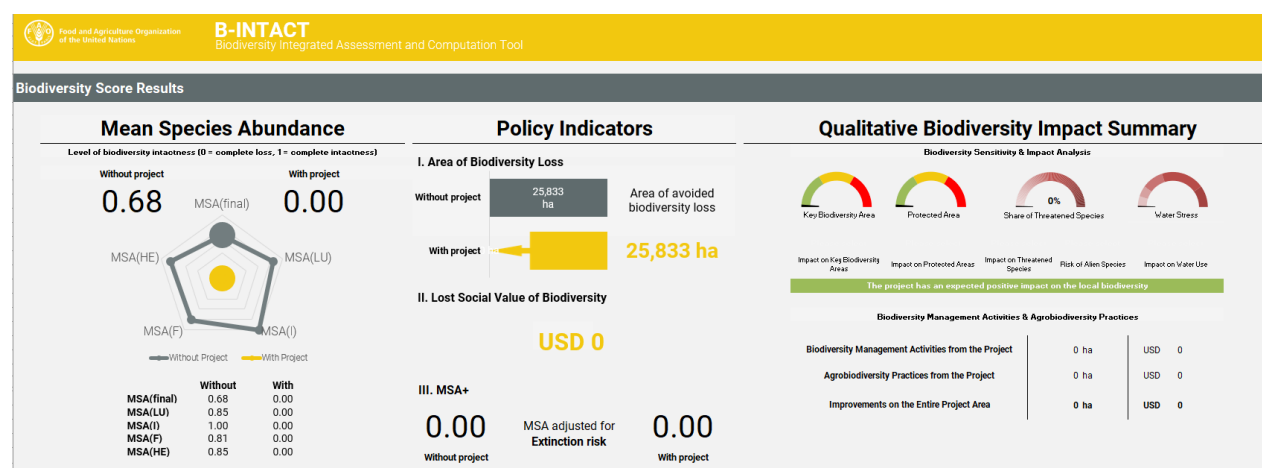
Food and Agriculture Organization of the United Nations

B-INTACT
Biodiversity Integrated Assessment and Computation Tool

Biodiversity Score Results

Mean Species Abundance
Level of biodiversity intactness (0 = complete loss, 1= complete intactness)

Without project
0.68

With project
0.00

MSA(final)
MSA(HE)
MSA(LU)
MSA(F)
MSA(I)

Without Project
With Project

| | Without | With |
|---|---|---|
| MSA(final) | 0.68 | 0.00 |
| MSA(LU) | 0.85 | 0.00 |
| MSA(I) | 1.00 | 0.00 |
| MSA(F) | 0.81 | 0.00 |
| MSA(HE) | 0.85 | 0.00 |

Policy Indicators

I. Area of Biodiversity Loss

Without project
25,833 ha
Area of avoided biodiversity loss

With project
25,833 ha

II. Lost Social Value of Biodiversity

USD 0

III. MSA+

0.00
Without project

MSA adjusted for Extinction risk

0.00
With project

Qualitative Biodiversity Impact Summary

Biodiversity Sensitivity & Impact Analysis

Key Biodiversity Area
Protected Area
0%
Share of Threatened Species
Water Stress

Impact on Key Biodiversity Areas
Impact on Protected Areas
Impact on Threatened Species
Risk of Alien Species
Impact on Water Use

The project has an expected positive impact on the local biodiversity

Biodiversity Management Activities & Agrobiodiversity Practices

| | | |
|---|---|---|
| Biodiversity Management Activities from the Project | 0 ha | USD 0 |
| Agrobiodiversity Practices from the Project | 0 ha | USD 0 |
| Improvements on the Entire Project Area | 0 ha | USD 0 |